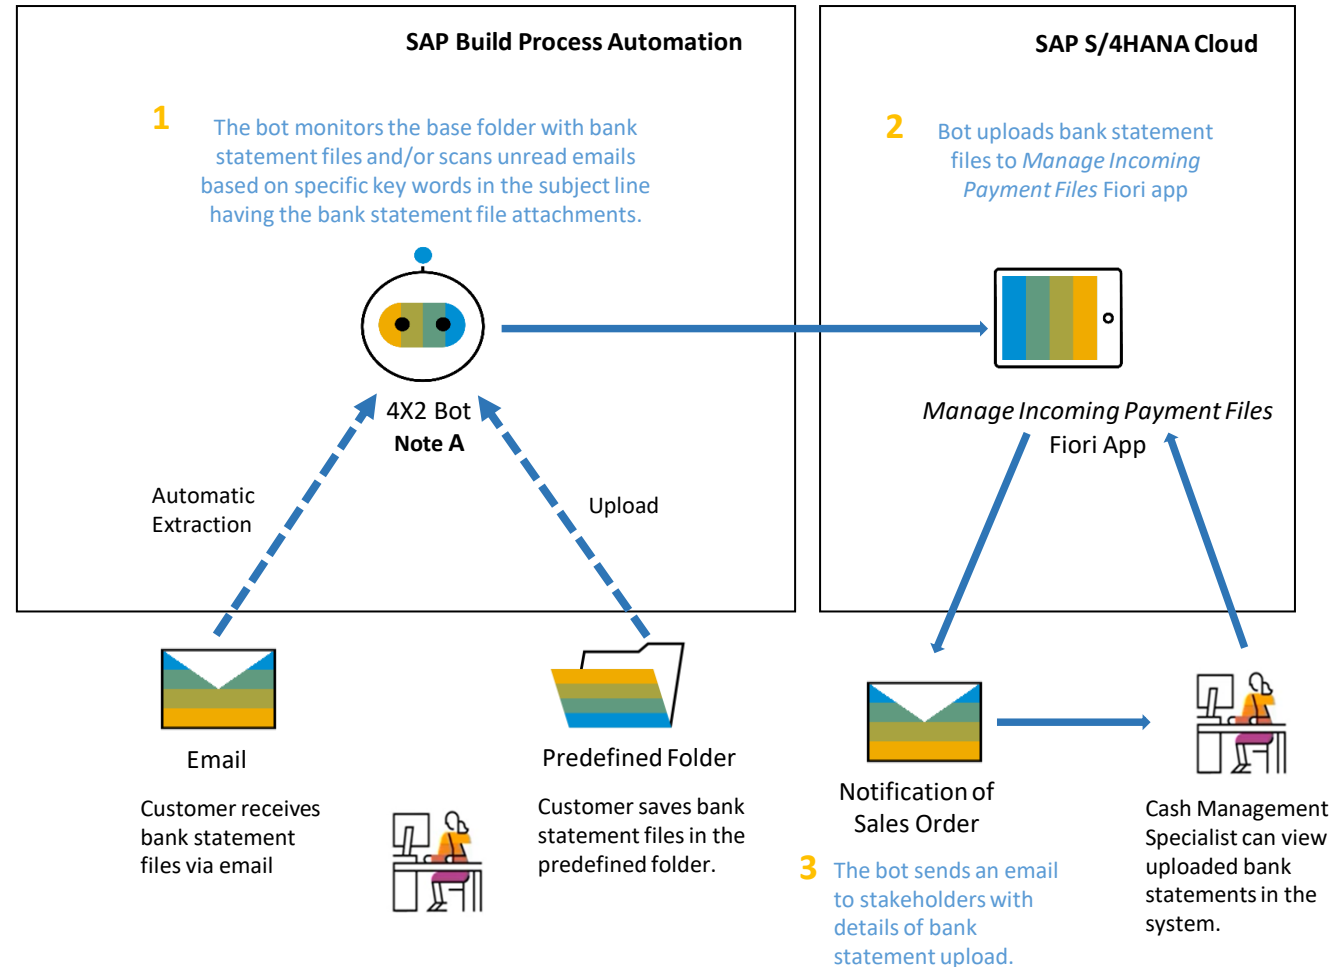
SAP Build Process Automation

1 The bot monitors the base folder with bank statement files and/or scans unread emails based on specific key words in the subject line having the bank statement file attachments.

4X2 Bot
Note A

Automatic Extraction

Upload

SAP S/4HANA Cloud

2 Bot uploads bank statement files to *Manage Incoming Payment Files* Fiori app

*Manage Incoming Payment Files*
Fiori App

Email

Customer receives bank statement files via email

Predefined Folder

Customer saves bank statement files in the predefined folder.

Notification of Sales Order

3 The bot sends an email to stakeholders with details of bank statement upload.

Cash Management Specialist can view uploaded bank statements in the system.